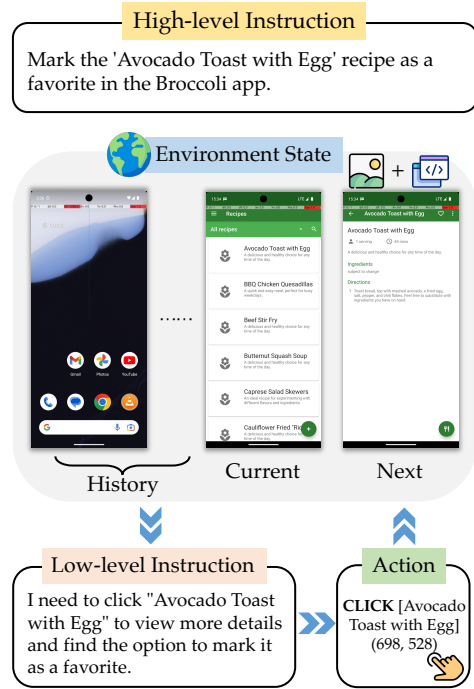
High-level Instruction

Mark the 'Avocado Toast with Egg' recipe as a favorite in the Broccoli app.

Environment State

Gmail Photos YouTube

13:24 LTE

Recipes

All recipes

Avocado Toast with Egg
A delicious and healthy choice for any time of the day.

BBQ Chicken Quesadillas
A quick and easy meal, perfect for busy weekdays.

Beef Stir Fry
A delicious and healthy choice for any time of the day.

Butternut Squash Soup
A delicious and healthy choice for any time of the day.

Caprese Salad Skewers
An ideal recipe for experimenting with different flavors and ingredients.

Cauliflower Fried 'Rice'

13:24 LTE

Avocado Toast with Egg

Avocado Toast with Egg

1 serving 45 mins

A delicious and healthy choice for any time of the day.

Ingredients

subject to change

Directions

1. Toast bread, top with mashed avocado, a fried egg, salt, pepper, and chili flakes. Feel free to substitute with ingredients you have on hand.

History

Current

Next

Low-level Instruction

I need to click "Avocado Toast with Egg" to view more details and find the option to mark it as a favorite.

Action

CLICK [Avocado Toast with Egg] (698, 528)